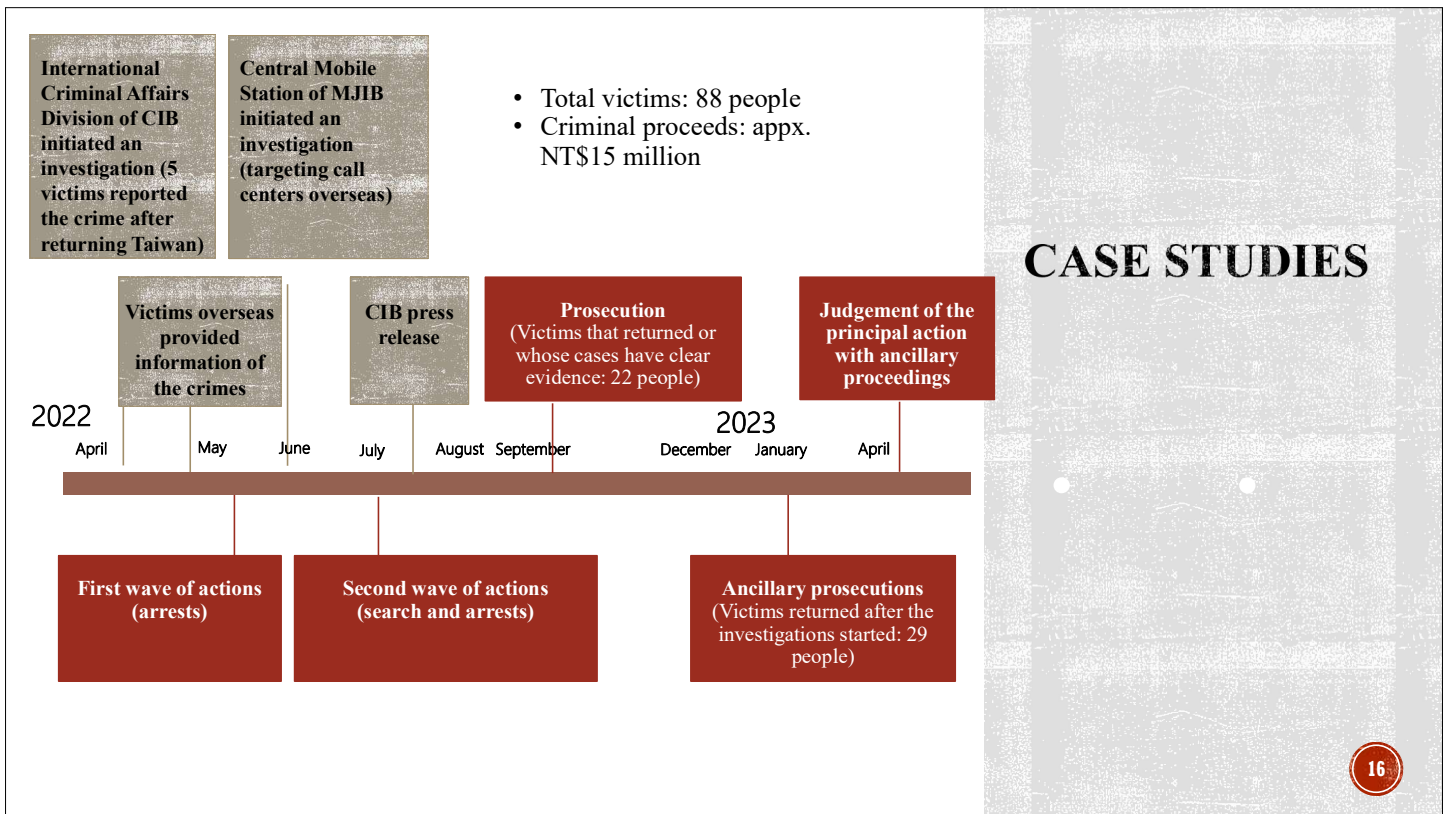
International Criminal Affairs Division of CIB initiated an investigation (5 victims reported the crime after returning Taiwan)

Central Mobile Station of MJIB initiated an investigation (targeting call centers overseas)

• Total victims: 88 people
• Criminal proceeds: appx. NT$15 million

CASE STUDIES

Victims overseas provided information of the crimes

CIB press release

Prosecution
(Victims that returned or whose cases have clear evidence: 22 people)

Judgement of the principal action with ancillary proceedings

2022

April

May

June

July

August

September

2023

December

January

April

First wave of actions (arrests)

Second wave of actions (search and arrests)

Ancillary prosecutions
(Victims returned after the investigations started: 29 people)

16